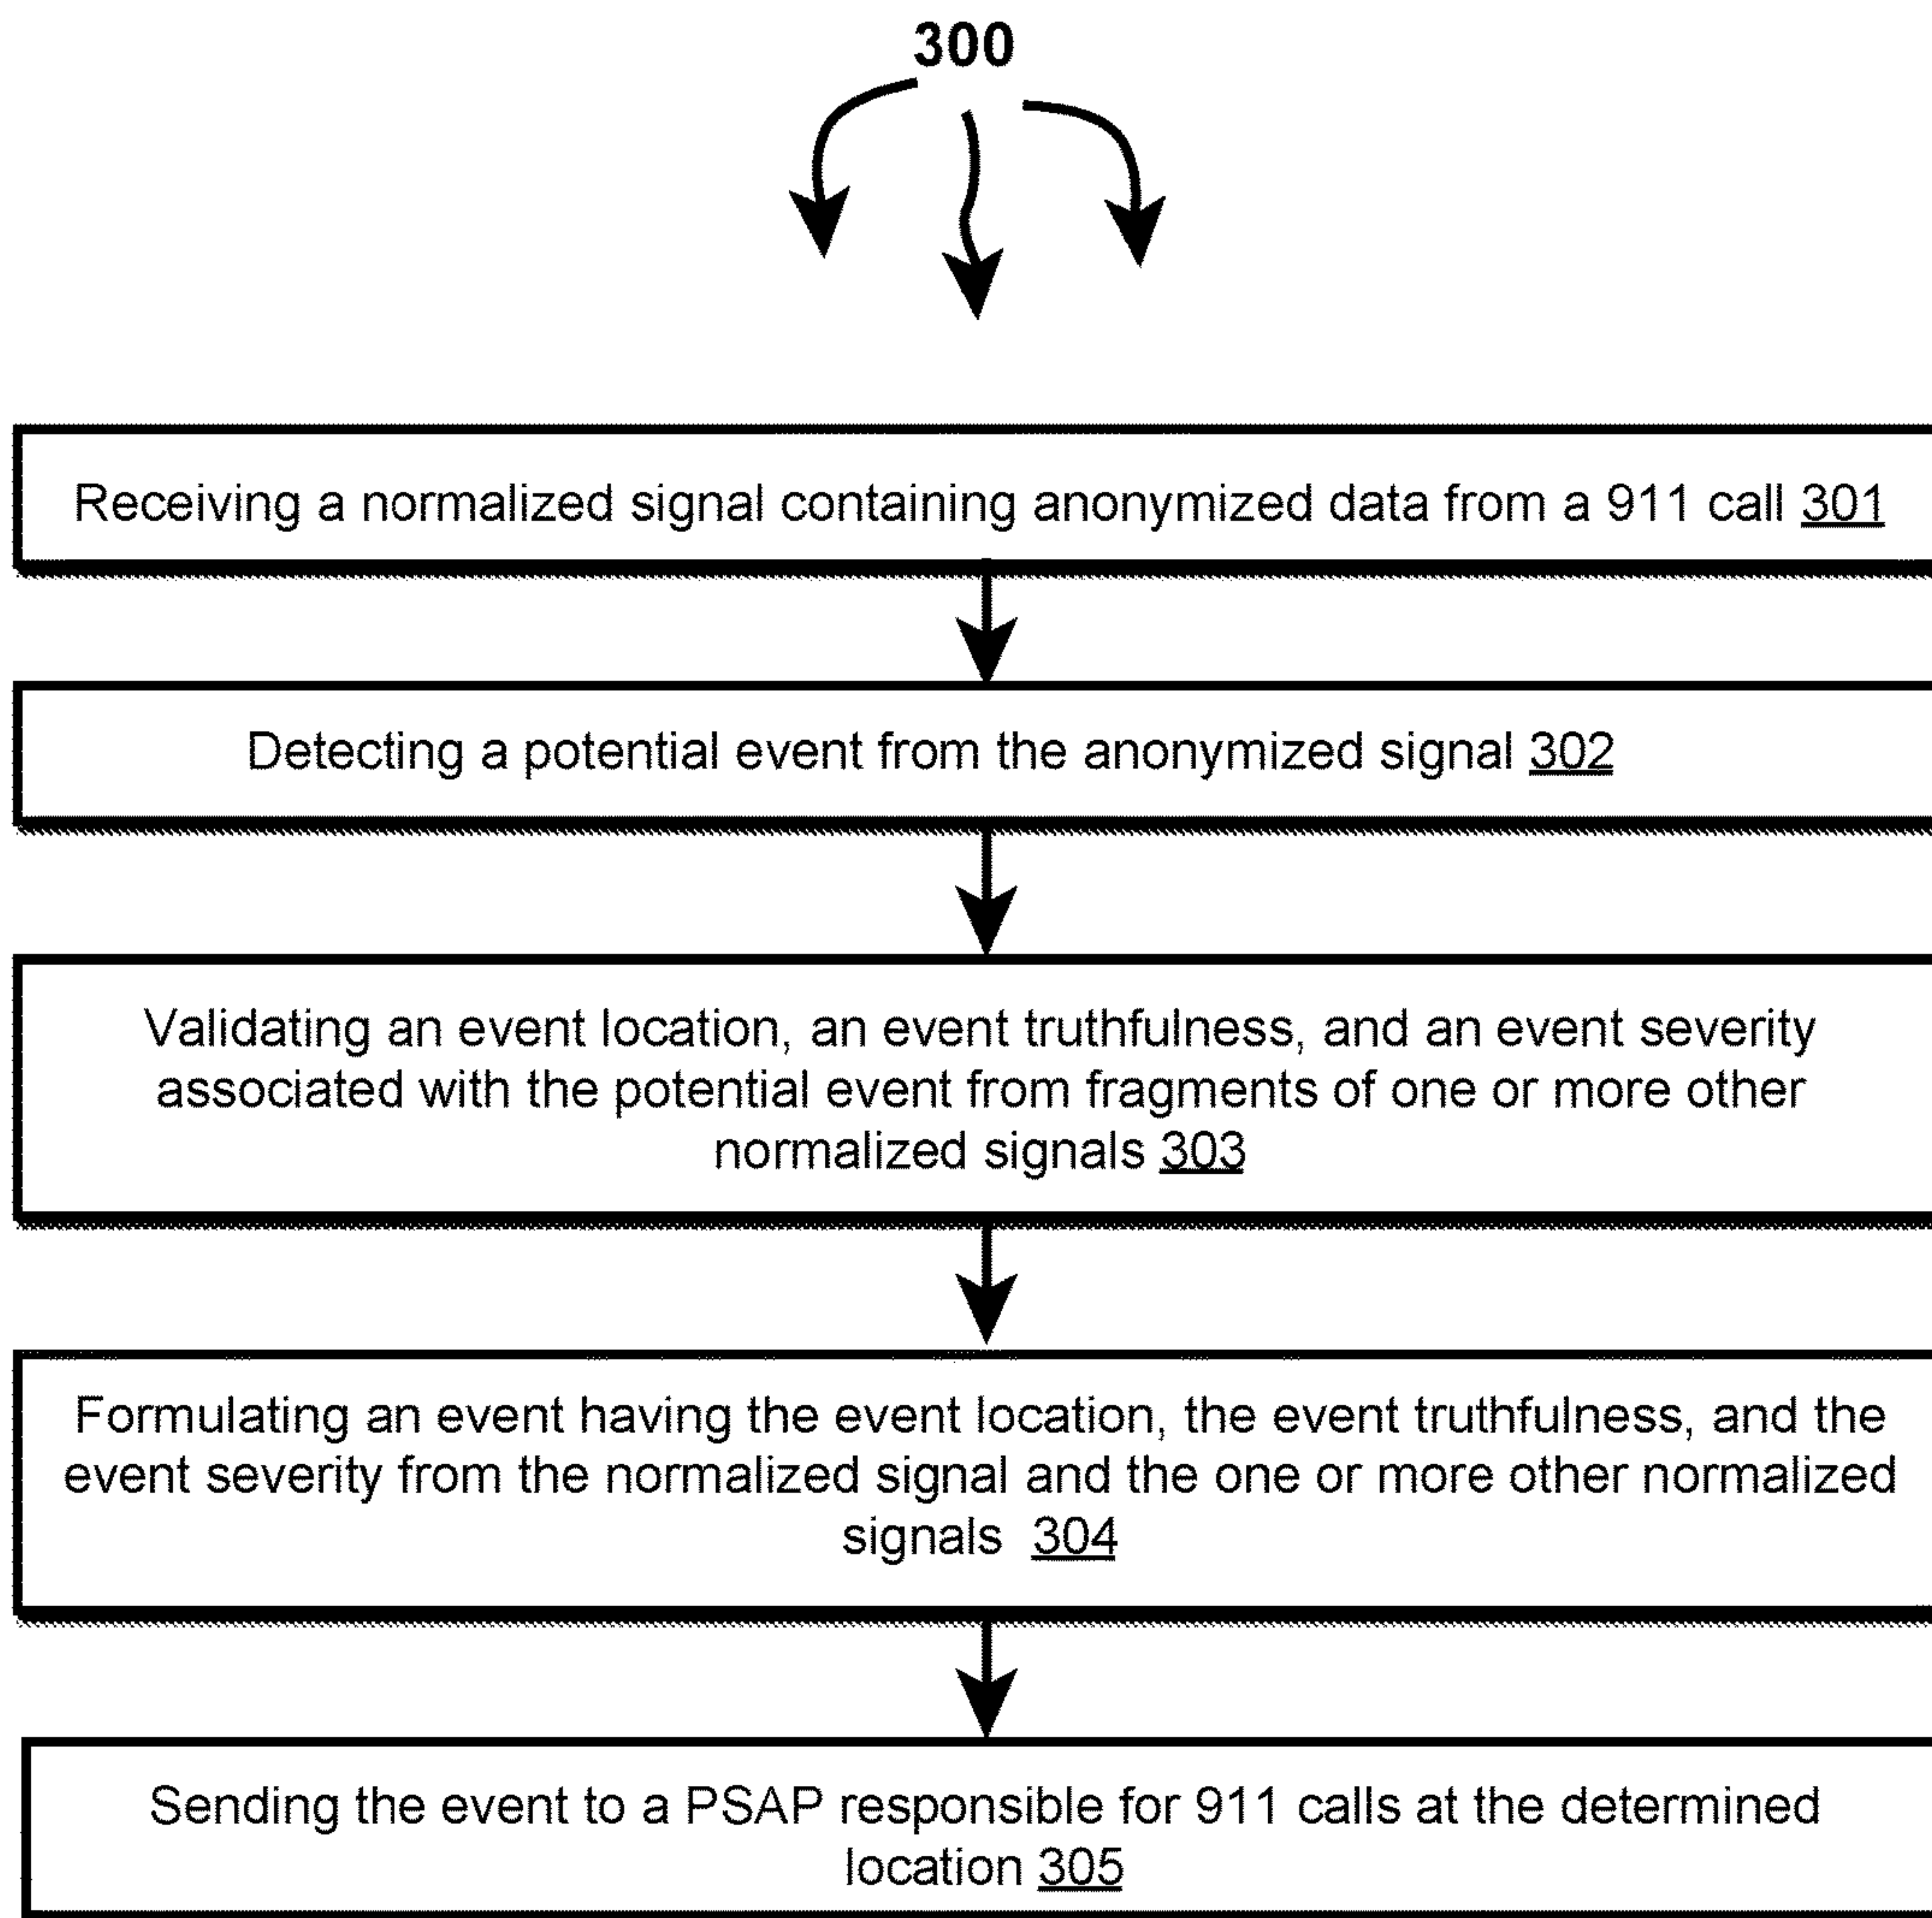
300

Receiving a normalized signal containing anonymized data from a 911 call 301

Detecting a potential event from the anonymized signal 302

Validating an event location, an event truthfulness, and an event severity associated with the potential event from fragments of one or more other normalized signals 303

Formulating an event having the event location, the event truthfulness, and the event severity from the normalized signal and the one or more other normalized signals 304

Sending the event to a PSAP responsible for 911 calls at the determined location 305